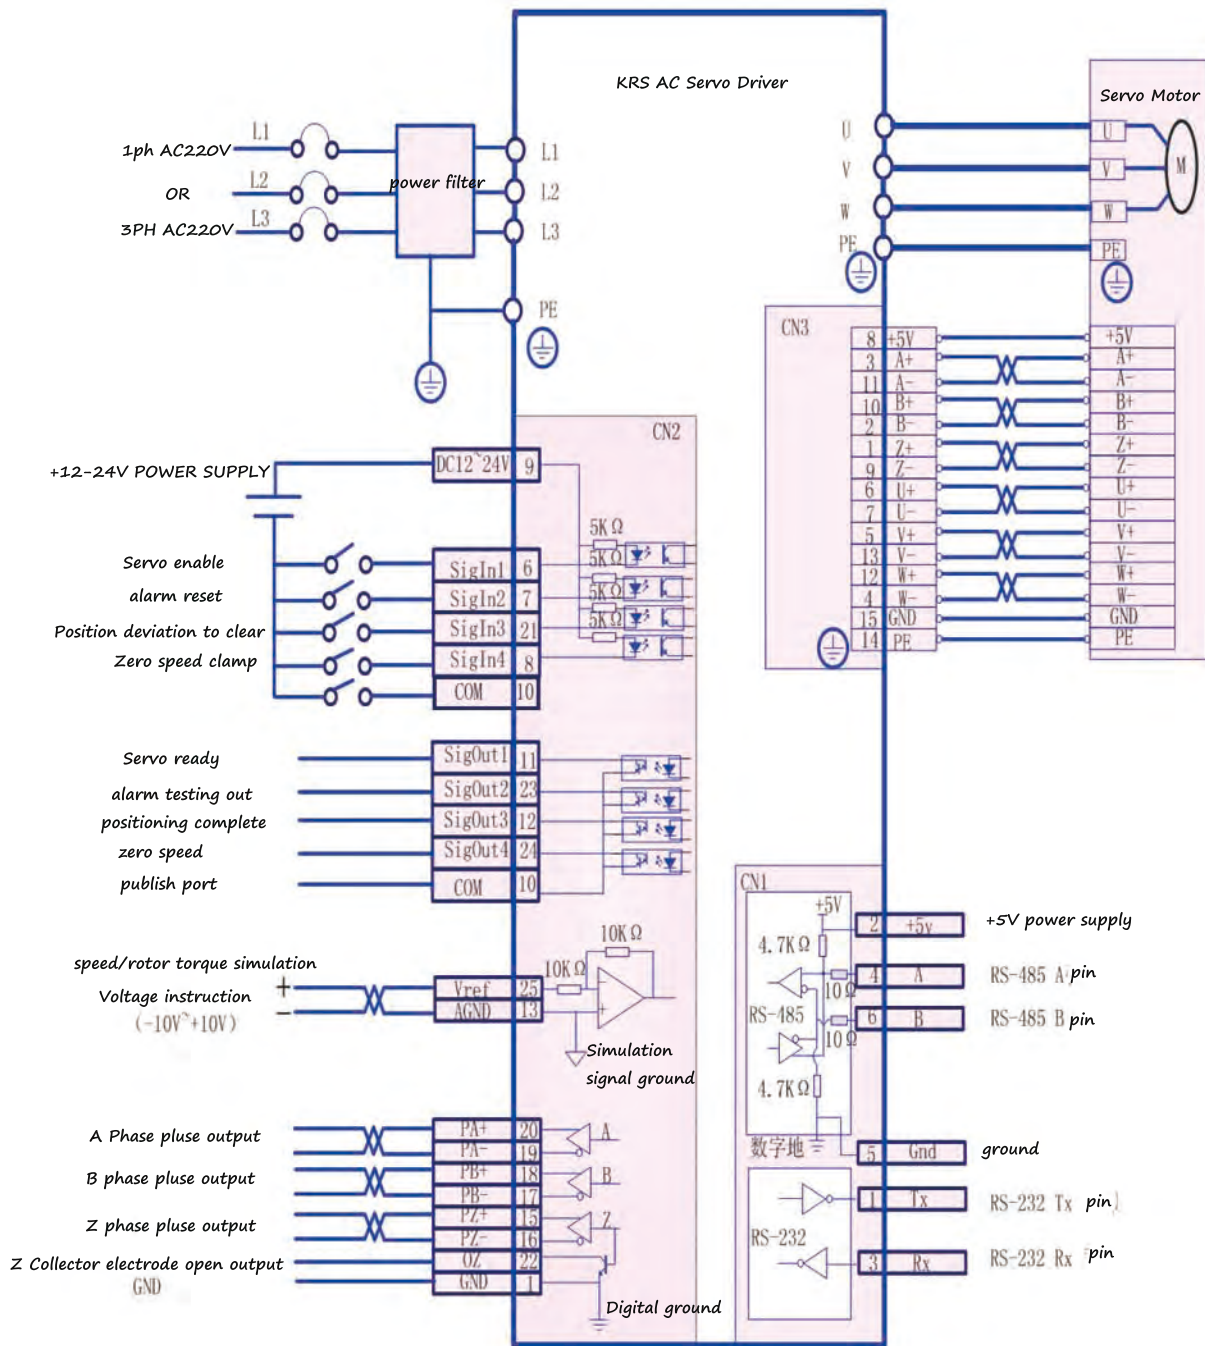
KRS AC Servo Driver

Servo Motor

1ph AC220V
OR
3PH AC220V
L1
L2
L3
power filter
L1
L2
L3
PE

U
V
W
PE
U
V
W
PE
M

CN3
| 8 | +5V | +5V |
|---|---|---|
| 3 | A+ | A+ |
| 11 | A- | A- |
| 10 | B+ | B+ |
| 2 | B- | B- |
| 1 | Z+ | Z+ |
| 9 | Z- | Z- |
| 6 | U+ | U+ |
| 7 | U- | U- |
| 5 | V+ | V+ |
| 13 | V- | V- |
| 12 | W+ | W+ |
| 4 | W- | W- |
| 15 | GND | GND |
| 14 | PE | PE |

CN2
+12-24V POWER SUPPLY
DC12~24V 9
5KΩ
5KΩ
5KΩ
5KΩ

Servo enable
alarm reset
Position deviation to clear
Zero speed clamp
SigIn1 6
SigIn2 7
SigIn3 21
SigIn4 8
COM 10

Servo ready
alarm testing out
positioning complete
zero speed
publish port
SigOut1 11
SigOut2 23
SigOut3 12
SigOut4 24
COM 10

speed/rotor torque simulation
Voltage instruction
(-10V~+10V)
+
-
Vref 25
AGND 13
10KΩ
10KΩ
Simulation
signal ground

A Phase pluse output
B phase pluse output
Z phase pluse output
Z Collector electrode open output
GND
PA+ 20
PA- 19
PB+ 18
PB- 17
PZ+ 15
PZ- 16
OZ 22
GND 1
A
B
Z
Digital ground

CN1
+5V
4.7KΩ
10Ω
RS-485
10Ω
4.7KΩ
数字地
RS-232
2 +5v
4 A
6 B
5 Gnd
1 Tx
3 Rx
+5V power supply
RS-485 A pin
RS-485 B pin
ground
RS-232 Tx pin
RS-232 Rx pin